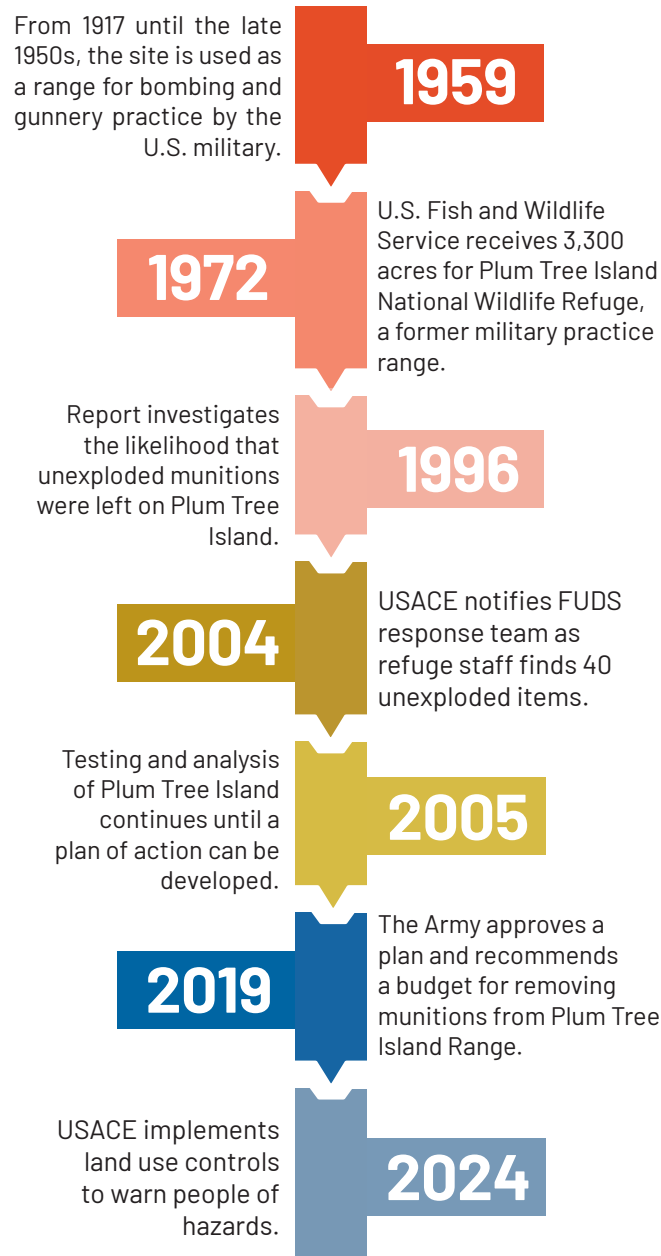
From 1917 until the late 1950s, the site is used as a range for bombing and gunnery practice by the U.S. military.

1959

1972

U.S. Fish and Wildlife Service receives 3,300 acres for Plum Tree Island National Wildlife Refuge, a former military practice range.

Report investigates the likelihood that unexploded munitions were left on Plum Tree Island.

1996

2004

USACE notifies FUDS response team as refuge staff finds 40 unexploded items.

Testing and analysis of Plum Tree Island continues until a plan of action can be developed.

2005

2019

The Army approves a plan and recommends a budget for removing munitions from Plum Tree Island Range.

USACE implements land use controls to warn people of hazards.

2024